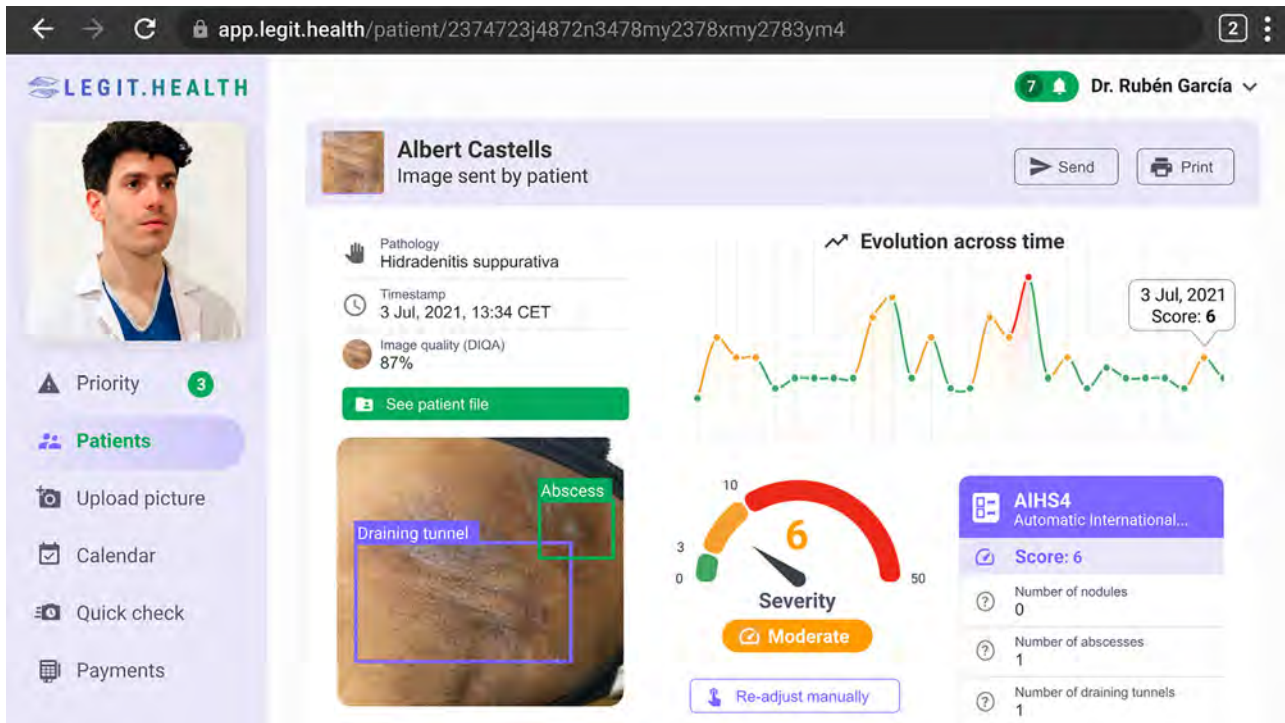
app.legit.health/patient/2374723j4872n3478my2378xmy2783ym4

2

LEGIT.HEALTH

7

Dr. Rubén García

Albert Castells
Image sent by patient

Send

Print

Pathology
Hidradenitis suppurativa

Timestamp
3 Jul, 2021, 13:34 CET

Image quality (DIQA)
87%

See patient file

Evolution across time

3 Jul, 2021
Score: **6**

Priority 3

Patients

Upload picture

Calendar

Quick check

Payments

Abscess

Draining tunnel

10

3

0

6

50

Severity

Moderate

Re-adjust manually

AIHS4
Automatic International...

Score: 6

Number of nodules
0

Number of abscesses
1

Number of draining tunnels
1